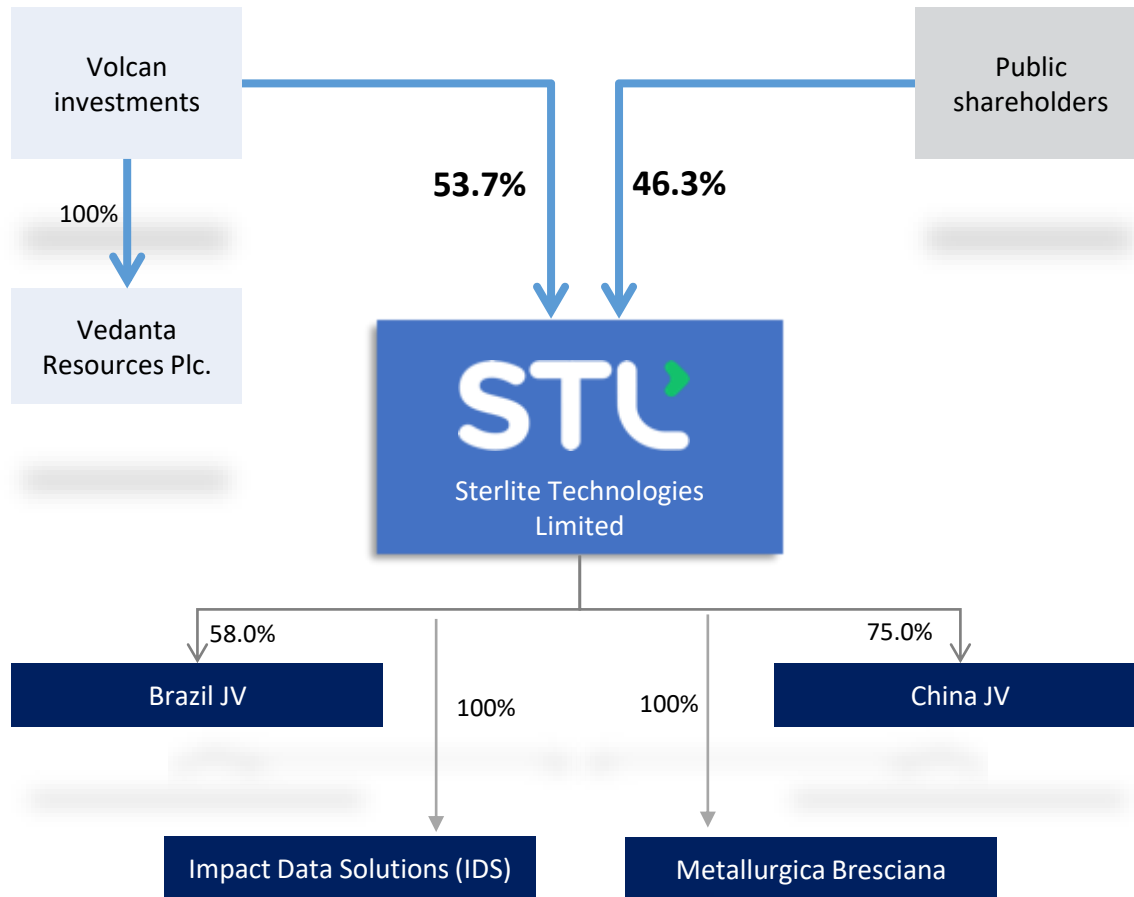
Volcan investments

Public shareholders

100%

53.7%

46.3%

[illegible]

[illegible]

Vedanta Resources Plc.

STL

Sterlite Technologies Limited

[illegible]

58.0%

75.0%

Brazil JV

100%

100%

China JV

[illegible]

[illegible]

Impact Data Solutions (IDS)

Metallurgica Bresciana